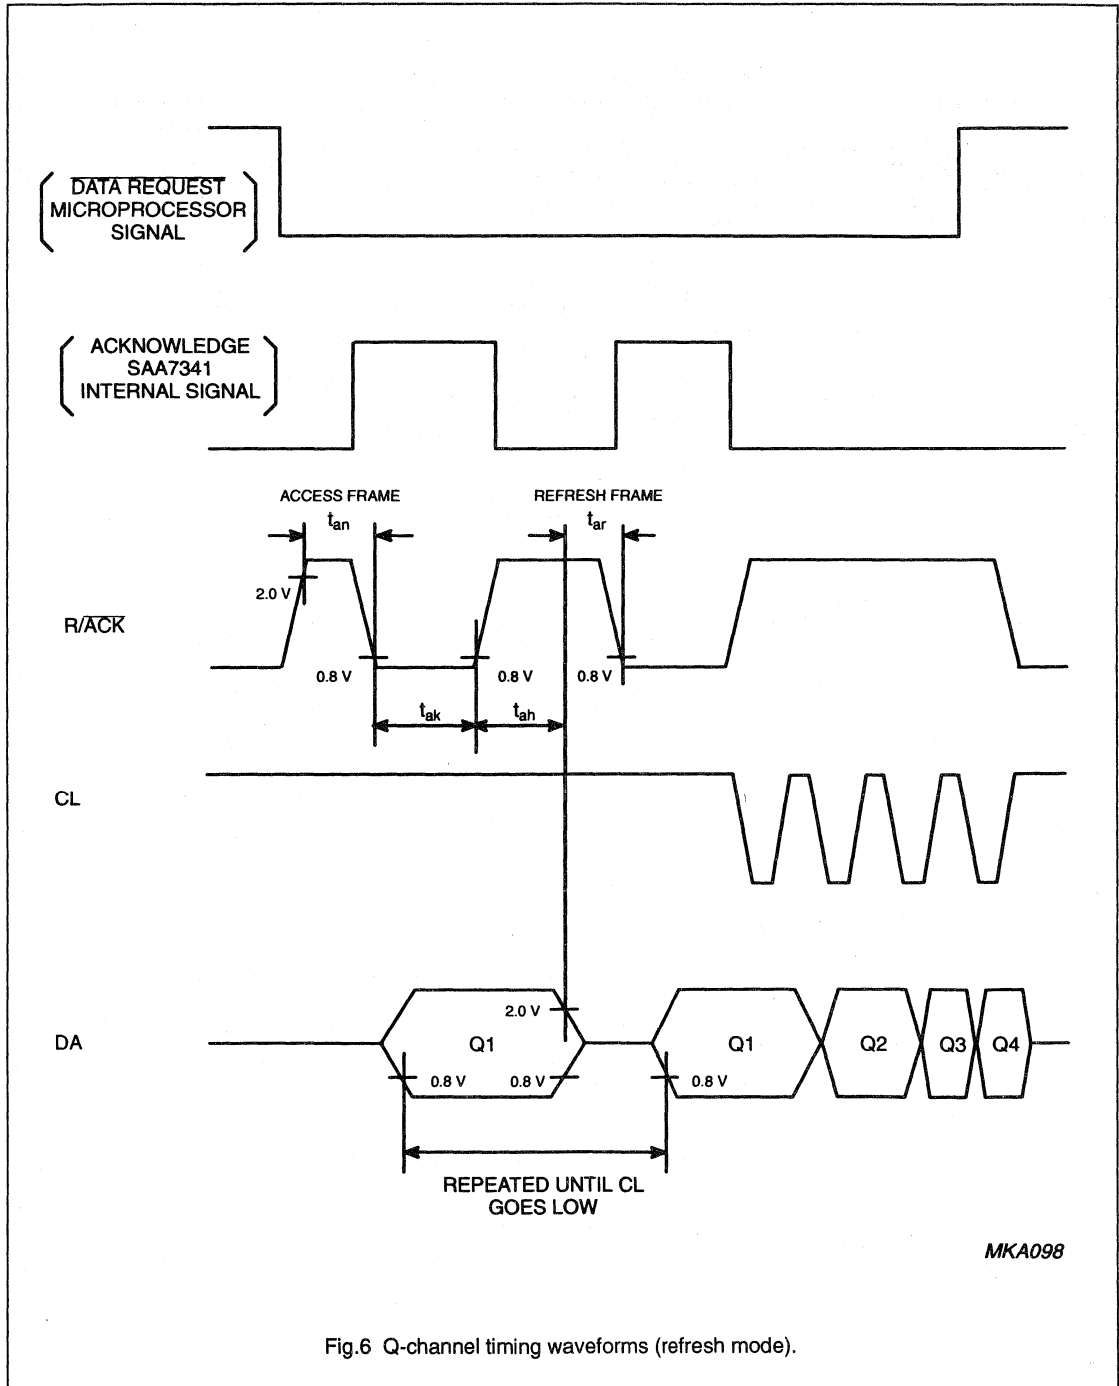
$\overline{\text{DATA REQUEST}}$ MICROPROCESSOR SIGNAL

ACKNOWLEDGE SAA7341 INTERNAL SIGNAL

ACCESS FRAME

$t_{an}$

REFRESH FRAME

$t_{ar}$

2.0 V

R/$\overline{\text{ACK}}$

0.8 V

0.8 V

0.8 V

$t_{ak}$

$t_{ah}$

CL

DA

2.0 V

Q1

0.8 V

0.8 V

Q1

0.8 V

Q2

Q3

Q4

REPEATED UNTIL CL GOES LOW

MKA098

Fig.6 Q-channel timing waveforms (refresh mode).